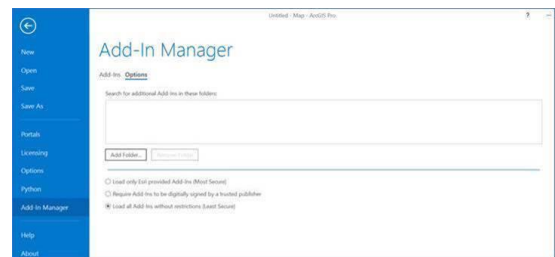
Untitled - Map - ArcGIS Pro

?

New
Open
Save
Save As
Portals
Licensing
Options
Python
Add-In Manager
Help
About

Add-In Manager

Add-Ins Options

Search for additional Add-Ins in these folders:

Add Folder... Remove Folder

Load only Esri provided Add-Ins (Most Secure)
Require Add-Ins to be digitally signed by a trusted publisher
Load all Add-Ins without restrictions (Least Secure)